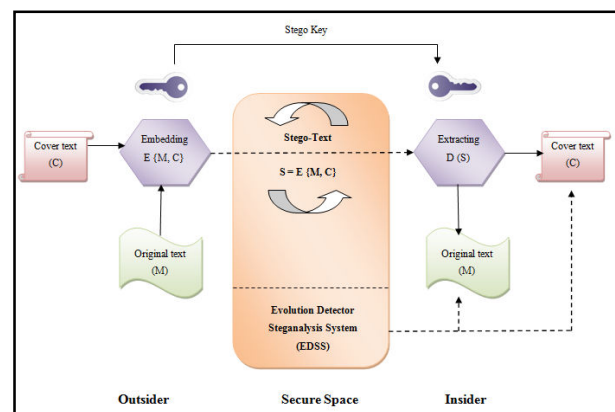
Stego Key

Cover text
(C)

Embedding
E {M, C}

Stego-Text

S = E {M, C}

Extracting
D (S)

Cover text
(C)

Original text
(M)

Original text
(M)

Evolution Detector
Steganalysis System
(EDSS)

Outsider

Secure Space

Insider